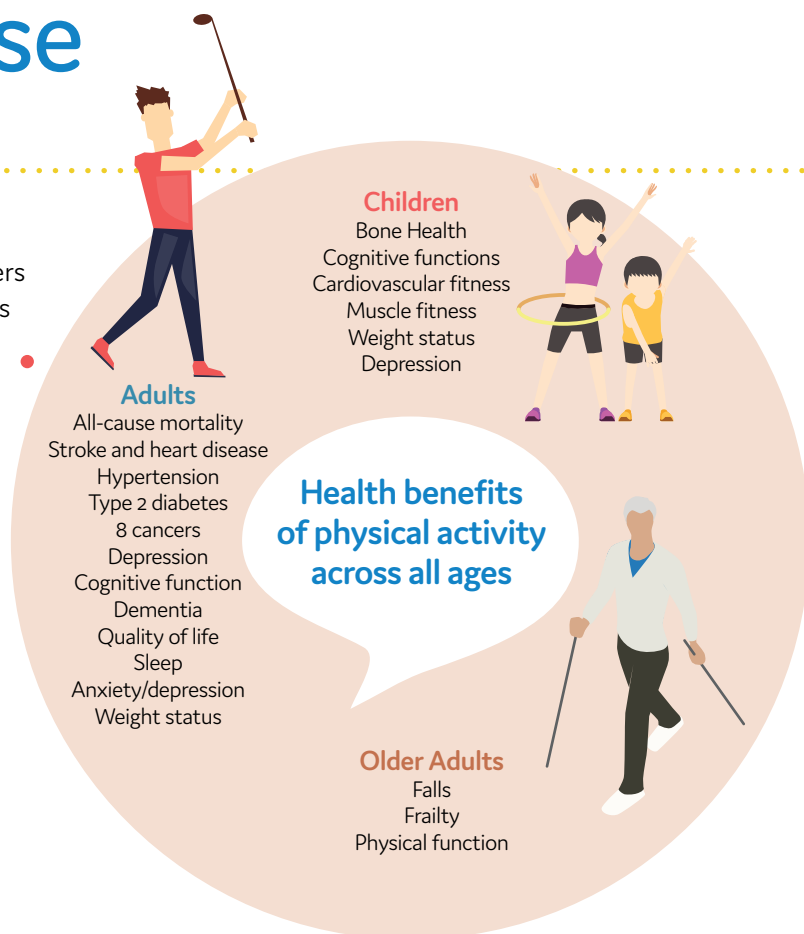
se

ers
s

Children
Bone Health
Cognitive functions
Cardiovascular fitness
Muscle fitness
Weight status
Depression

Adults
All-cause mortality
Stroke and heart disease
Hypertension
Type 2 diabetes
8 cancers
Depression
Cognitive function
Dementia
Quality of life
Sleep
Anxiety/depression
Weight status

Health benefits of physical activity across all ages

Older Adults
Falls
Frailty
Physical function